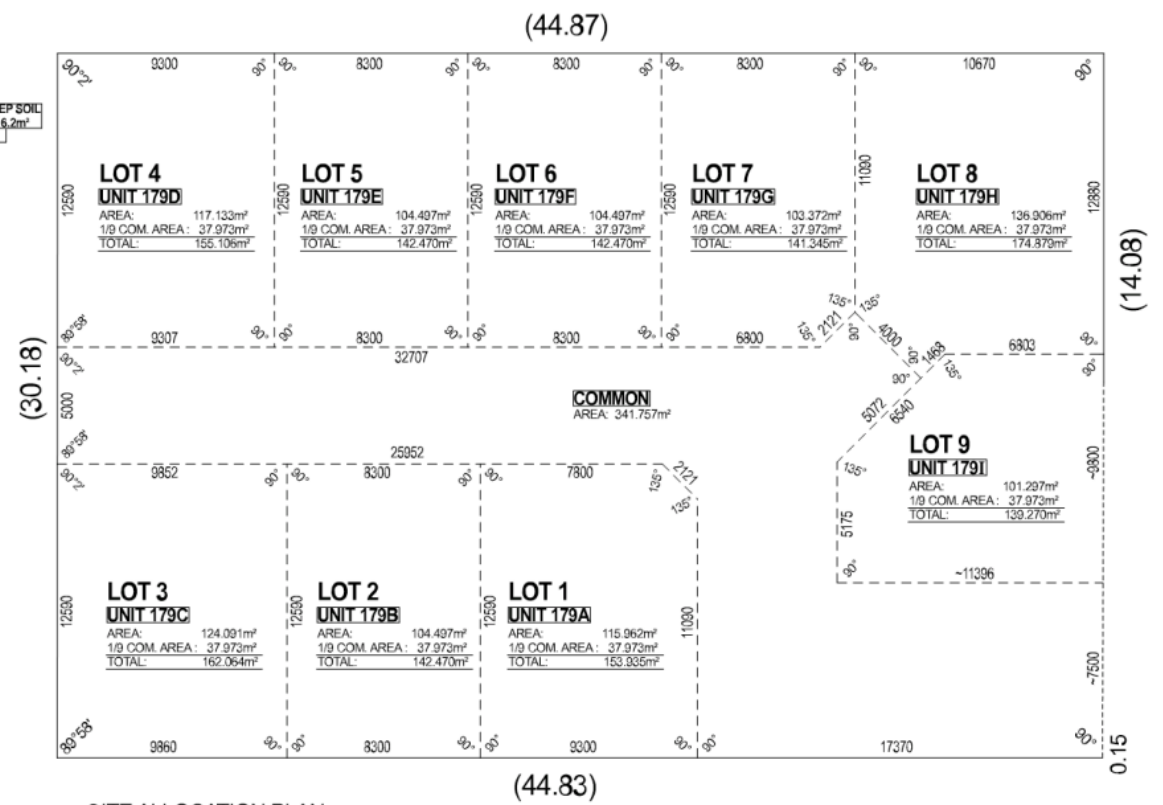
(44.87)

EP SOIL
6.2m²

90°2' 9300 90° 90° 8300 90° 90° 8300 90° 90° 8300 90° 90° 10670 90°

LOT 4
UNIT 179D
AREA: 117.133m²
1/9 COM. AREA: 37.973m²
TOTAL: 155.106m²

12590

LOT 5
UNIT 179E
AREA: 104.497m²
1/9 COM. AREA: 37.973m²
TOTAL: 142.470m²

12590

LOT 6
UNIT 179F
AREA: 104.497m²
1/9 COM. AREA: 37.973m²
TOTAL: 142.470m²

12590

LOT 7
UNIT 179G
AREA: 103.372m²
1/9 COM. AREA: 37.973m²
TOTAL: 141.345m²

11090

LOT 8
UNIT 179H
AREA: 136.906m²
1/9 COM. AREA: 37.973m²
TOTAL: 174.879m²

12880

(14.08)

89°58' 9307 90° 90° 8300 90° 90° 8300 90° 90° 6800 135° 2121 135° 90° 135° 4000 90° 1468 135° 6803 90°

32707

(30.18)

90°2' 5000 89°58'

COMMON
AREA: 341.757m²

5072 6540 90°

25952

LOT 9
UNIT 179I
AREA: 101.297m²
1/9 COM. AREA: 37.973m²
TOTAL: 139.270m²

~9800

90°2' 9852 90° 90° 8300 90° 90° 7800 135° 2121 135°

135° 5175 90° ~11396

LOT 3
UNIT 179C
AREA: 124.091m²
1/9 COM. AREA: 37.973m²
TOTAL: 162.064m²

12590

LOT 2
UNIT 179B
AREA: 104.497m²
1/9 COM. AREA: 37.973m²
TOTAL: 142.470m²

12590

LOT 1
UNIT 179A
AREA: 115.962m²
1/9 COM. AREA: 37.973m²
TOTAL: 153.935m²

11090

~7500

89°58' 9860 90° 90° 8300 90° 90° 9300 90° 90° 17370 90° 0.15

(44.83)

SITE ALLOCATION PLAN